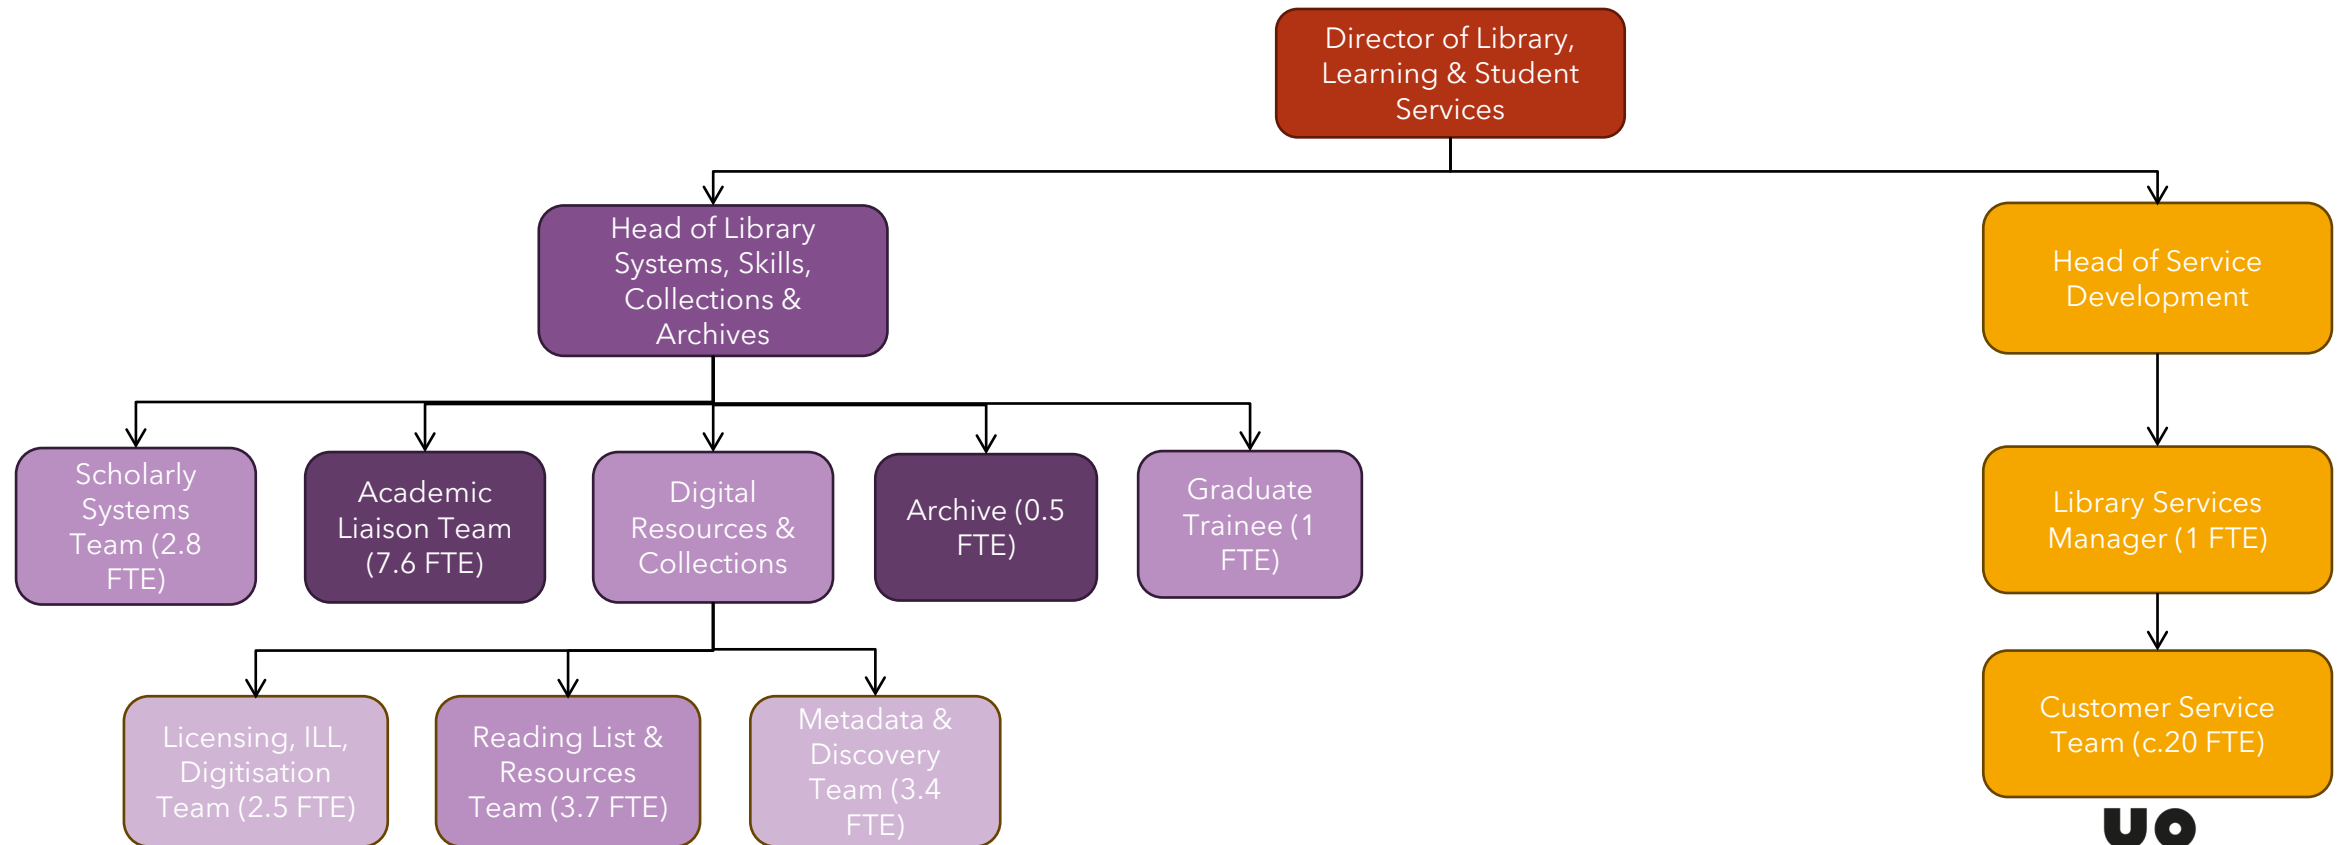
Director of Library, Learning & Student Services

Head of Library Systems, Skills, Collections & Archives

Head of Service Development

Scholarly Systems Team (2.8 FTE)

Academic Liaison Team (7.6 FTE)

Digital Resources & Collections

Archive (0.5 FTE)

Graduate Trainee (1 FTE)

Library Services Manager (1 FTE)

Licensing, ILL, Digitisation Team (2.5 FTE)

Reading List & Resources Team (3.7 FTE)

Metadata & Discovery Team (3.4 FTE)

Customer Service Team (c.20 FTE)

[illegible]